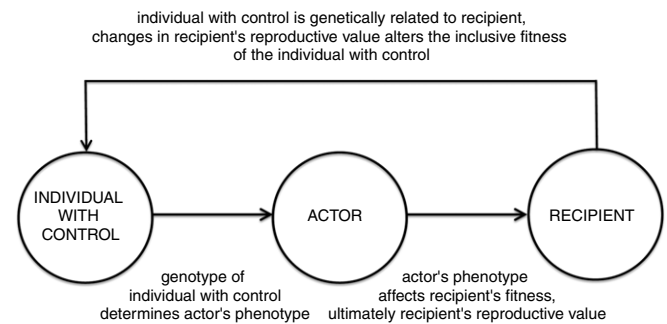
individual with control is genetically related to recipient, changes in recipient's reproductive value alters the inclusive fitness of the individual with control

INDIVIDUAL WITH CONTROL

ACTOR

RECIPIENT

genotype of individual with control determines actor's phenotype

actor's phenotype affects recipient's fitness, ultimately recipient's reproductive value